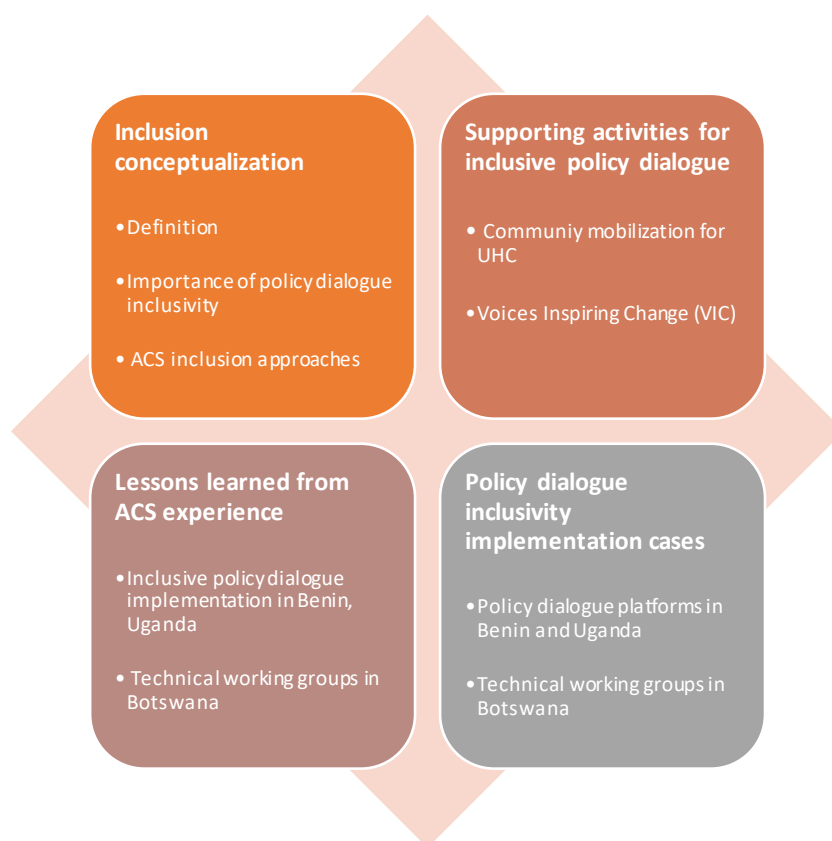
Inclusion conceptualization

• Definition

• Importance of policy dialogue inclusivity

• ACS inclusion approaches

Supporting activities for inclusive policy dialogue

• Communiy mobilization for UHC

• Voices Inspiring Change (VIC)

Lessons learned from ACS experience

• Inclusive policy dialogue implementation in Benin, Uganda

• Technical working groups in Botswana

Policy dialogue inclusivity implementation cases

• Policy dialogue platforms in Benin and Uganda

• Technical working groups in Botswana